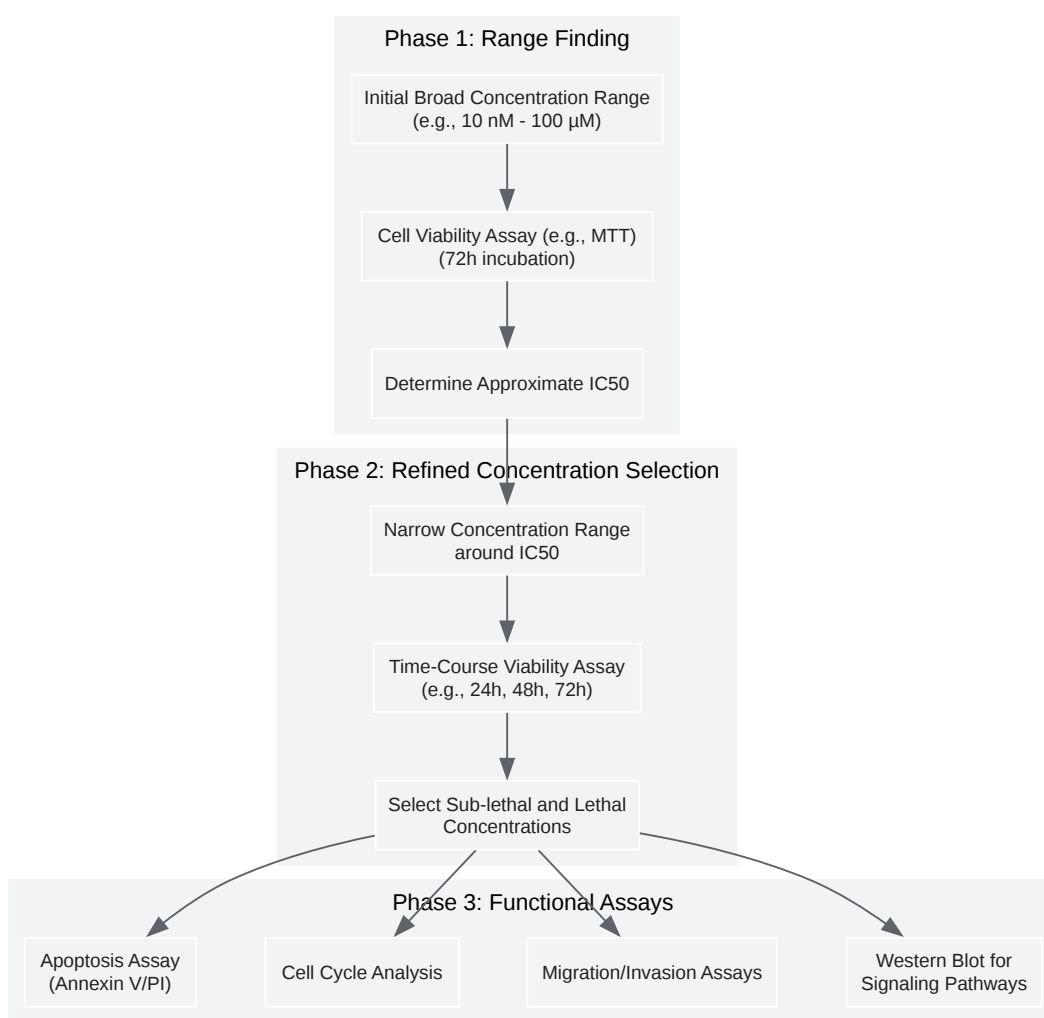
Phase 1: Range Finding

Initial Broad Concentration Range (e.g., 10 nM - 100 µM)

Cell Viability Assay (e.g., MTT) (72h incubation)

Determine Approximate IC50

Phase 2: Refined Concentration Selection

Narrow Concentration Range around IC50

Time-Course Viability Assay (e.g., 24h, 48h, 72h)

Select Sub-lethal and Lethal Concentrations

Phase 3: Functional Assays

Apoptosis Assay (Annexin V/PI)

Cell Cycle Analysis

Migration/Invasion Assays

Western Blot for Signaling Pathways